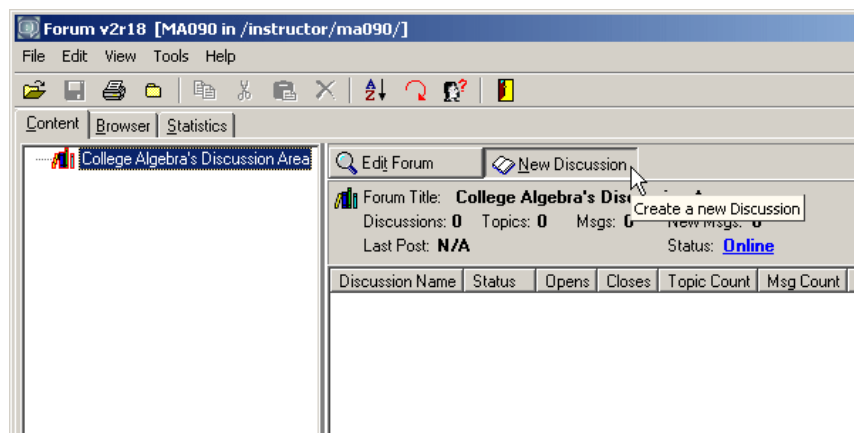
Forum v2r18 [MA090 in /instructor/ma090/]

File Edit View Tools Help

Content Browser Statistics

College Algebra's Discussion Area

Edit Forum New Discussion

Create a new Discussion

Forum Title: College Algebra's Dis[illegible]

Discussions: 0 Topics: 0 Msgs: 0 New Msgs: 0

Last Post: N/A Status: Online

| Discussion Name | Status | Opens | Closes | Topic Count | Msg Count |
|---|---|---|---|---|---|